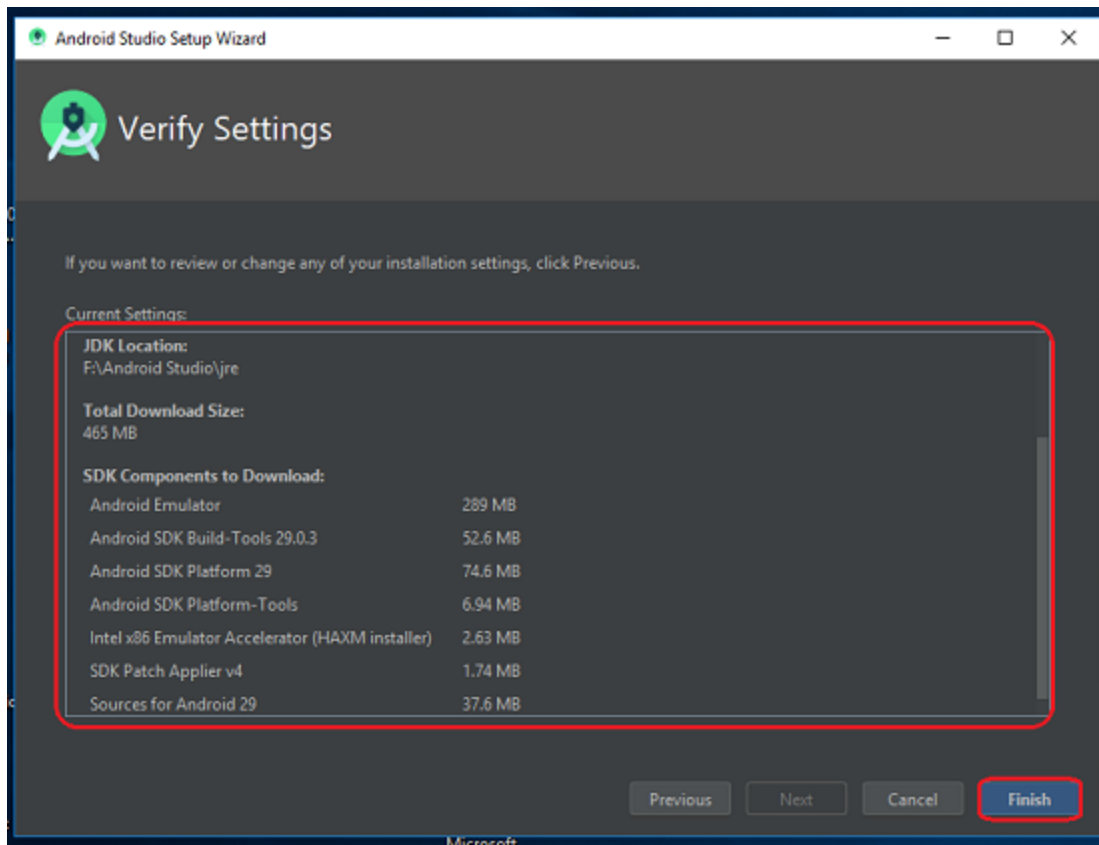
Android Studio Setup Wizard

Verify Settings

If you want to review or change any of your installation settings, click Previous.

Current Settings:

JDK Location:
F:\Android Studio\jre

Total Download Size:
465 MB

SDK Components to Download:

| | |
|---|---|
| Android Emulator | 289 MB |
| Android SDK Build-Tools 29.0.3 | 52.6 MB |
| Android SDK Platform 29 | 74.6 MB |
| Android SDK Platform-Tools | 6.94 MB |
| Intel x86 Emulator Accelerator (HAXM installer) | 2.63 MB |
| SDK Patch Applier v4 | 1.74 MB |
| Sources for Android 29 | 37.6 MB |

Previous Next Cancel Finish

Microsoft